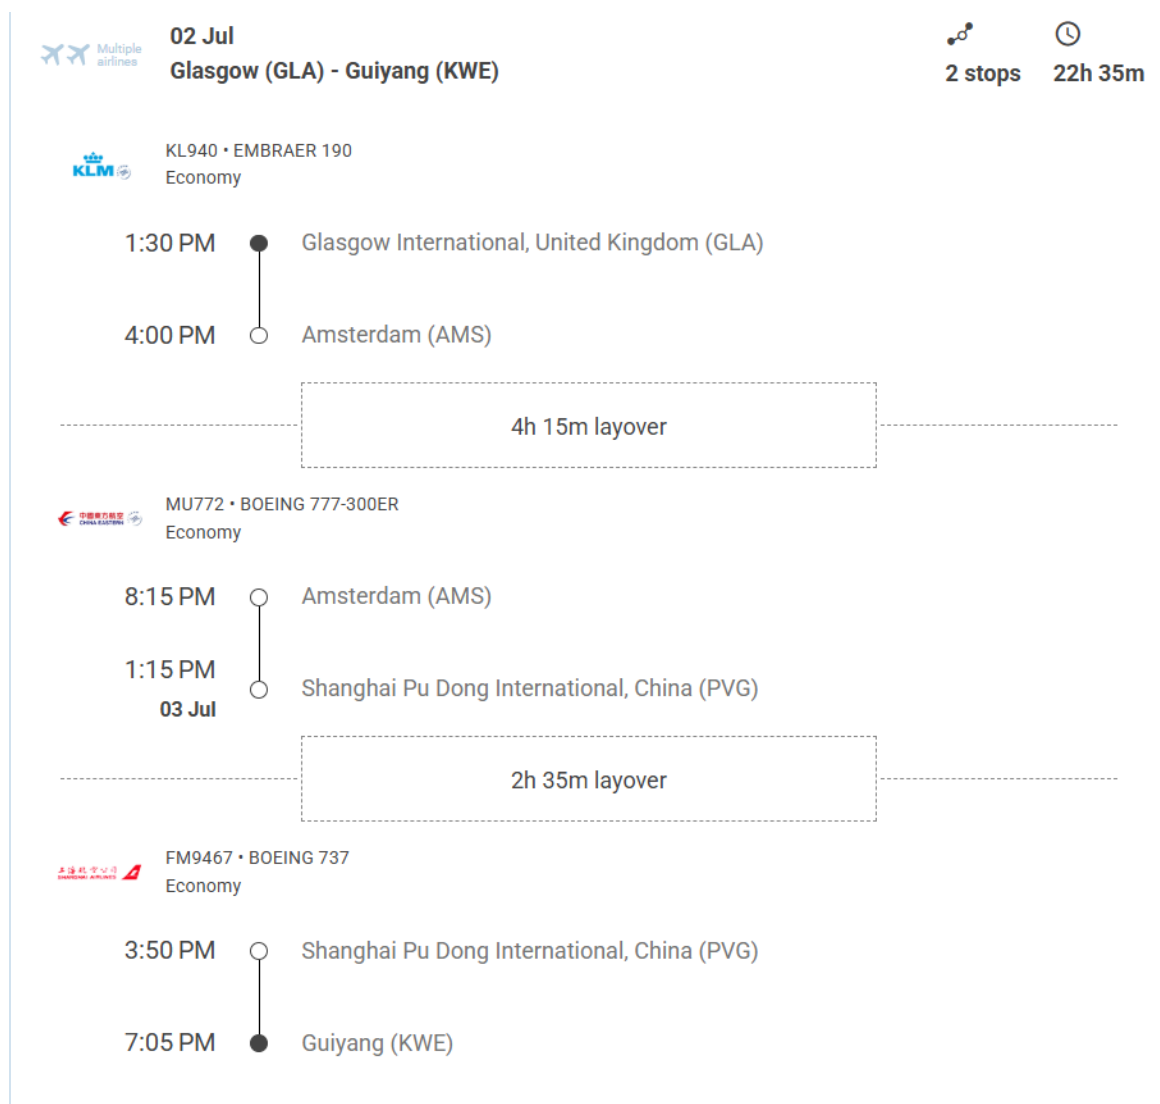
Multiple airlines

02 Jul
Glasgow (GLA) - Guiyang (KWE)

2 stops

22h 35m

KLM

KL940 • EMBRAER 190
Economy

1:30 PM Glasgow International, United Kingdom (GLA)

4:00 PM Amsterdam (AMS)

4h 15m layover

中国东方航空 CHINA EASTERN

MU772 • BOEING 777-300ER
Economy

8:15 PM Amsterdam (AMS)

1:15 PM
03 Jul
Shanghai Pu Dong International, China (PVG)

2h 35m layover

上海航空公司 SHANGHAI AIRLINES

FM9467 • BOEING 737
Economy

3:50 PM Shanghai Pu Dong International, China (PVG)

7:05 PM Guiyang (KWE)